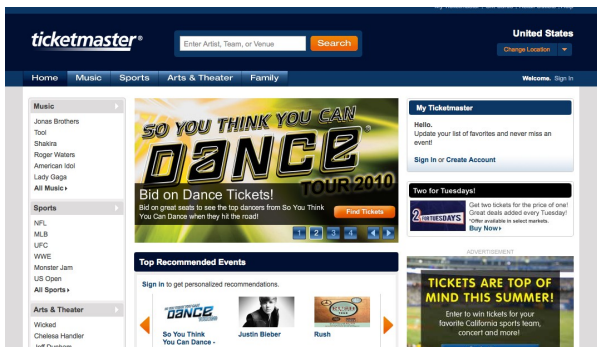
ticketmaster®

Enter Artist, Team, or Venue Search

United States
Change Location

Home Music Sports Arts & Theater Family

Welcome. Sign In

Music
Jonas Brothers
Tool
Shakira
Roger Waters
American Idol
Lady Gaga
All Music ▸

Sports
NFL
MLB
UFC
WWE
Monster Jam
US Open
All Sports ▸

Arts & Theater
Wicked
Chelsea Handler
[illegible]

SO YOU THINK YOU CAN DANCE TOUR 2010

Bid on Dance Tickets!
Bid on great seats to see the top dancers from So You Think You Can Dance when they hit the road!

Find Tickets

1 2 3 4

Top Recommended Events

Sign in to get personalized recommendations.

So You Think You Can Dance -
Justin Bieber
Rush

My Ticketmaster

Hello.
Update your list of favorites and never miss an event!

Sign In or Create Account

Two for Tuesdays!

2 FOR TUESDAYS

Get two tickets for the price of one! Great deals added every Tuesday!
*Offer available in select markets.
Buy Now ▸

ADVERTISEMENT

TICKETS ARE TOP OF MIND THIS SUMMER!

Enter to win tickets for your favorite California sports team, concert and more!